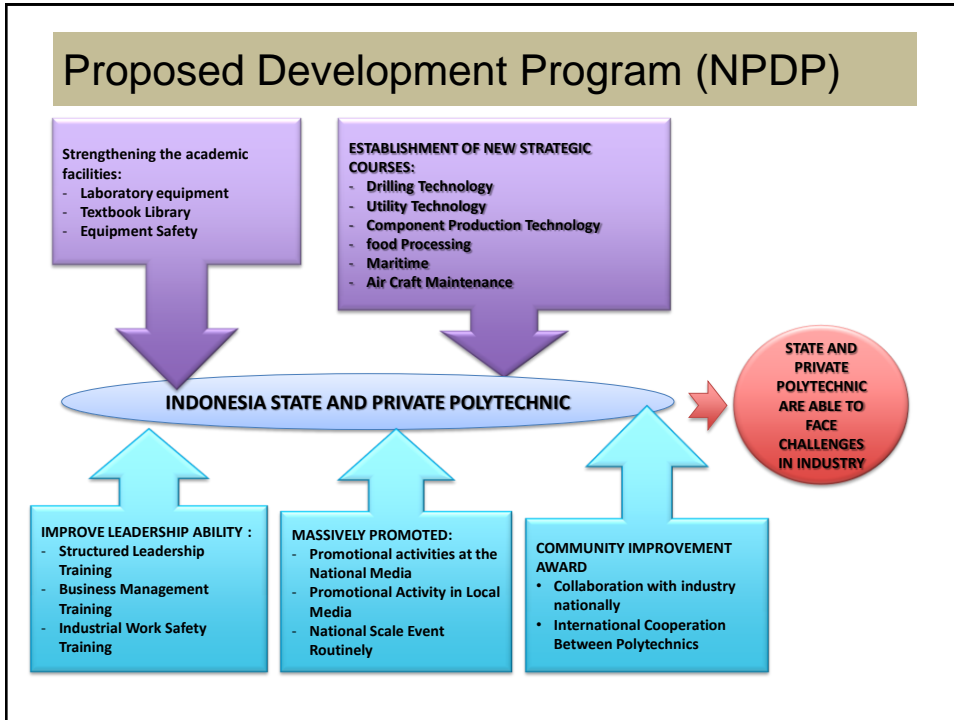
Proposed Development Program (NPDP)

Strengthening the academic facilities:
- Laboratory equipment
- Textbook Library
- Equipment Safety

ESTABLISHMENT OF NEW STRATEGIC COURSES:
- Drilling Technology
- Utility Technology
- Component Production Technology
- food Processing
- Maritime
- Air Craft Maintenance

INDONESIA STATE AND PRIVATE POLYTECHNIC

STATE AND PRIVATE POLYTECHNIC ARE ABLE TO FACE CHALLENGES IN INDUSTRY

IMPROVE LEADERSHIP ABILITY :
- Structured Leadership Training
- Business Management Training
- Industrial Work Safety Training

MASSIVELY PROMOTED:
- Promotional activities at the National Media
- Promotional Activity in Local Media
- National Scale Event Routinely

COMMUNITY IMPROVEMENT AWARD
• Collaboration with industry nationally
• International Cooperation Between Polytechnics